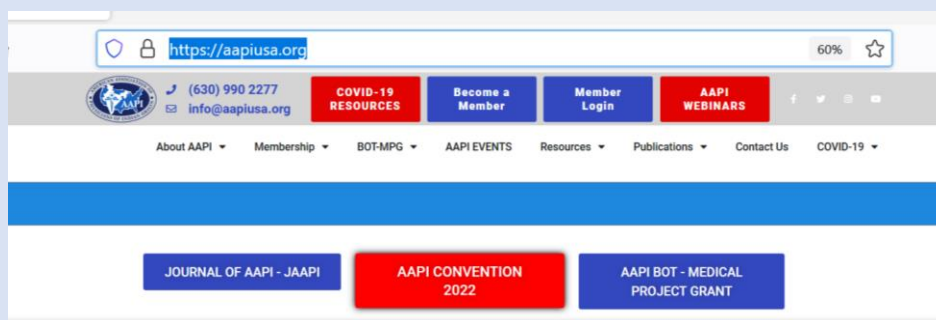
https://aapiusa.org

60%

(630) 990 2277
info@aapiusa.org

COVID-19 RESOURCES

Become a Member

Member Login

AAPI WEBINARS

About AAPI
Membership
BOT-MPG
AAPI EVENTS
Resources
Publications
Contact Us
COVID-19

JOURNAL OF AAPI - JAAPI

AAPI CONVENTION 2022

AAPI BOT - MEDICAL PROJECT GRANT